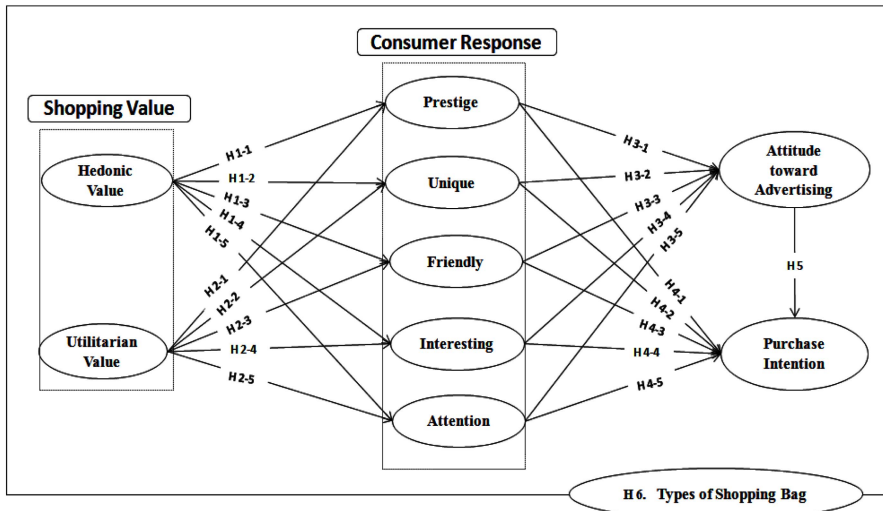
Consumer Response

Shopping Value

Hedonic Value

Utilitarian Value

Prestige

Unique

Friendly

Interesting

Attention

Attitude toward Advertising

Purchase Intention

H1-1
H1-2
H1-3
H1-4
H1-5

H2-1
H2-2
H2-3
H2-4
H2-5

H3-1
H3-2
H3-3
H3-4
H3-5

H4-1
H4-2
H4-3
H4-4
H4-5

H5

H6. Types of Shopping Bag